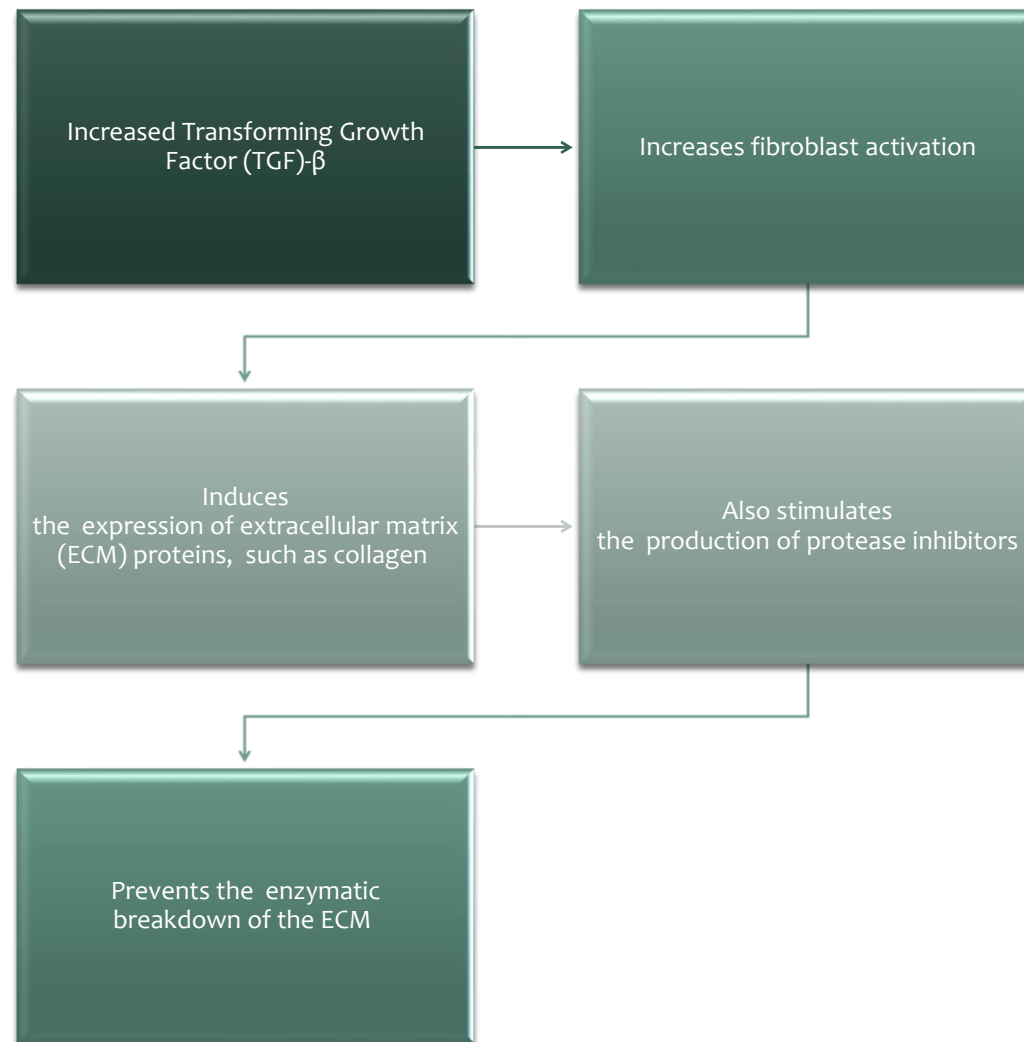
Increased Transforming Growth Factor (TGF)-β

Increases fibroblast activation

Induces the expression of extracellular matrix (ECM) proteins, such as collagen

Also stimulates the production of protease inhibitors

Prevents the enzymatic breakdown of the ECM